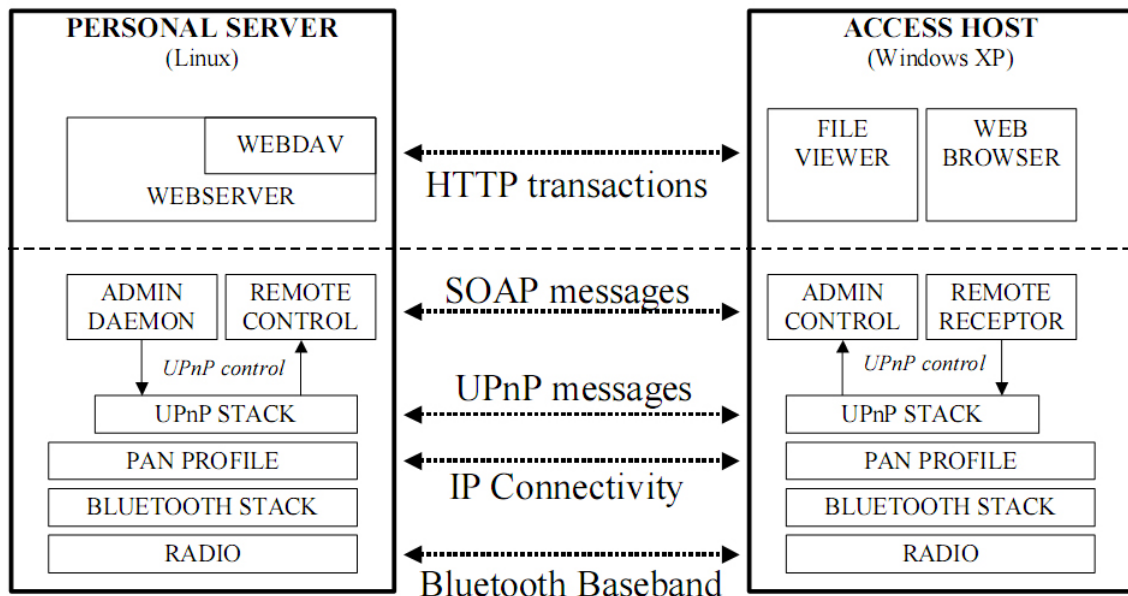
PERSONAL SERVER
(Linux)

WEBDAV

WEBSERVER

ADMIN DAEMON

REMOTE CONTROL

UPnP control

UPnP STACK

PAN PROFILE

BLUETOOTH STACK

RADIO

HTTP transactions

SOAP messages

UPnP messages

IP Connectivity

Bluetooth Baseband

ACCESS HOST
(Windows XP)

FILE VIEWER

WEB BROWSER

ADMIN CONTROL

REMOTE RECEPTOR

UPnP control

UPnP STACK

PAN PROFILE

BLUETOOTH STACK

RADIO